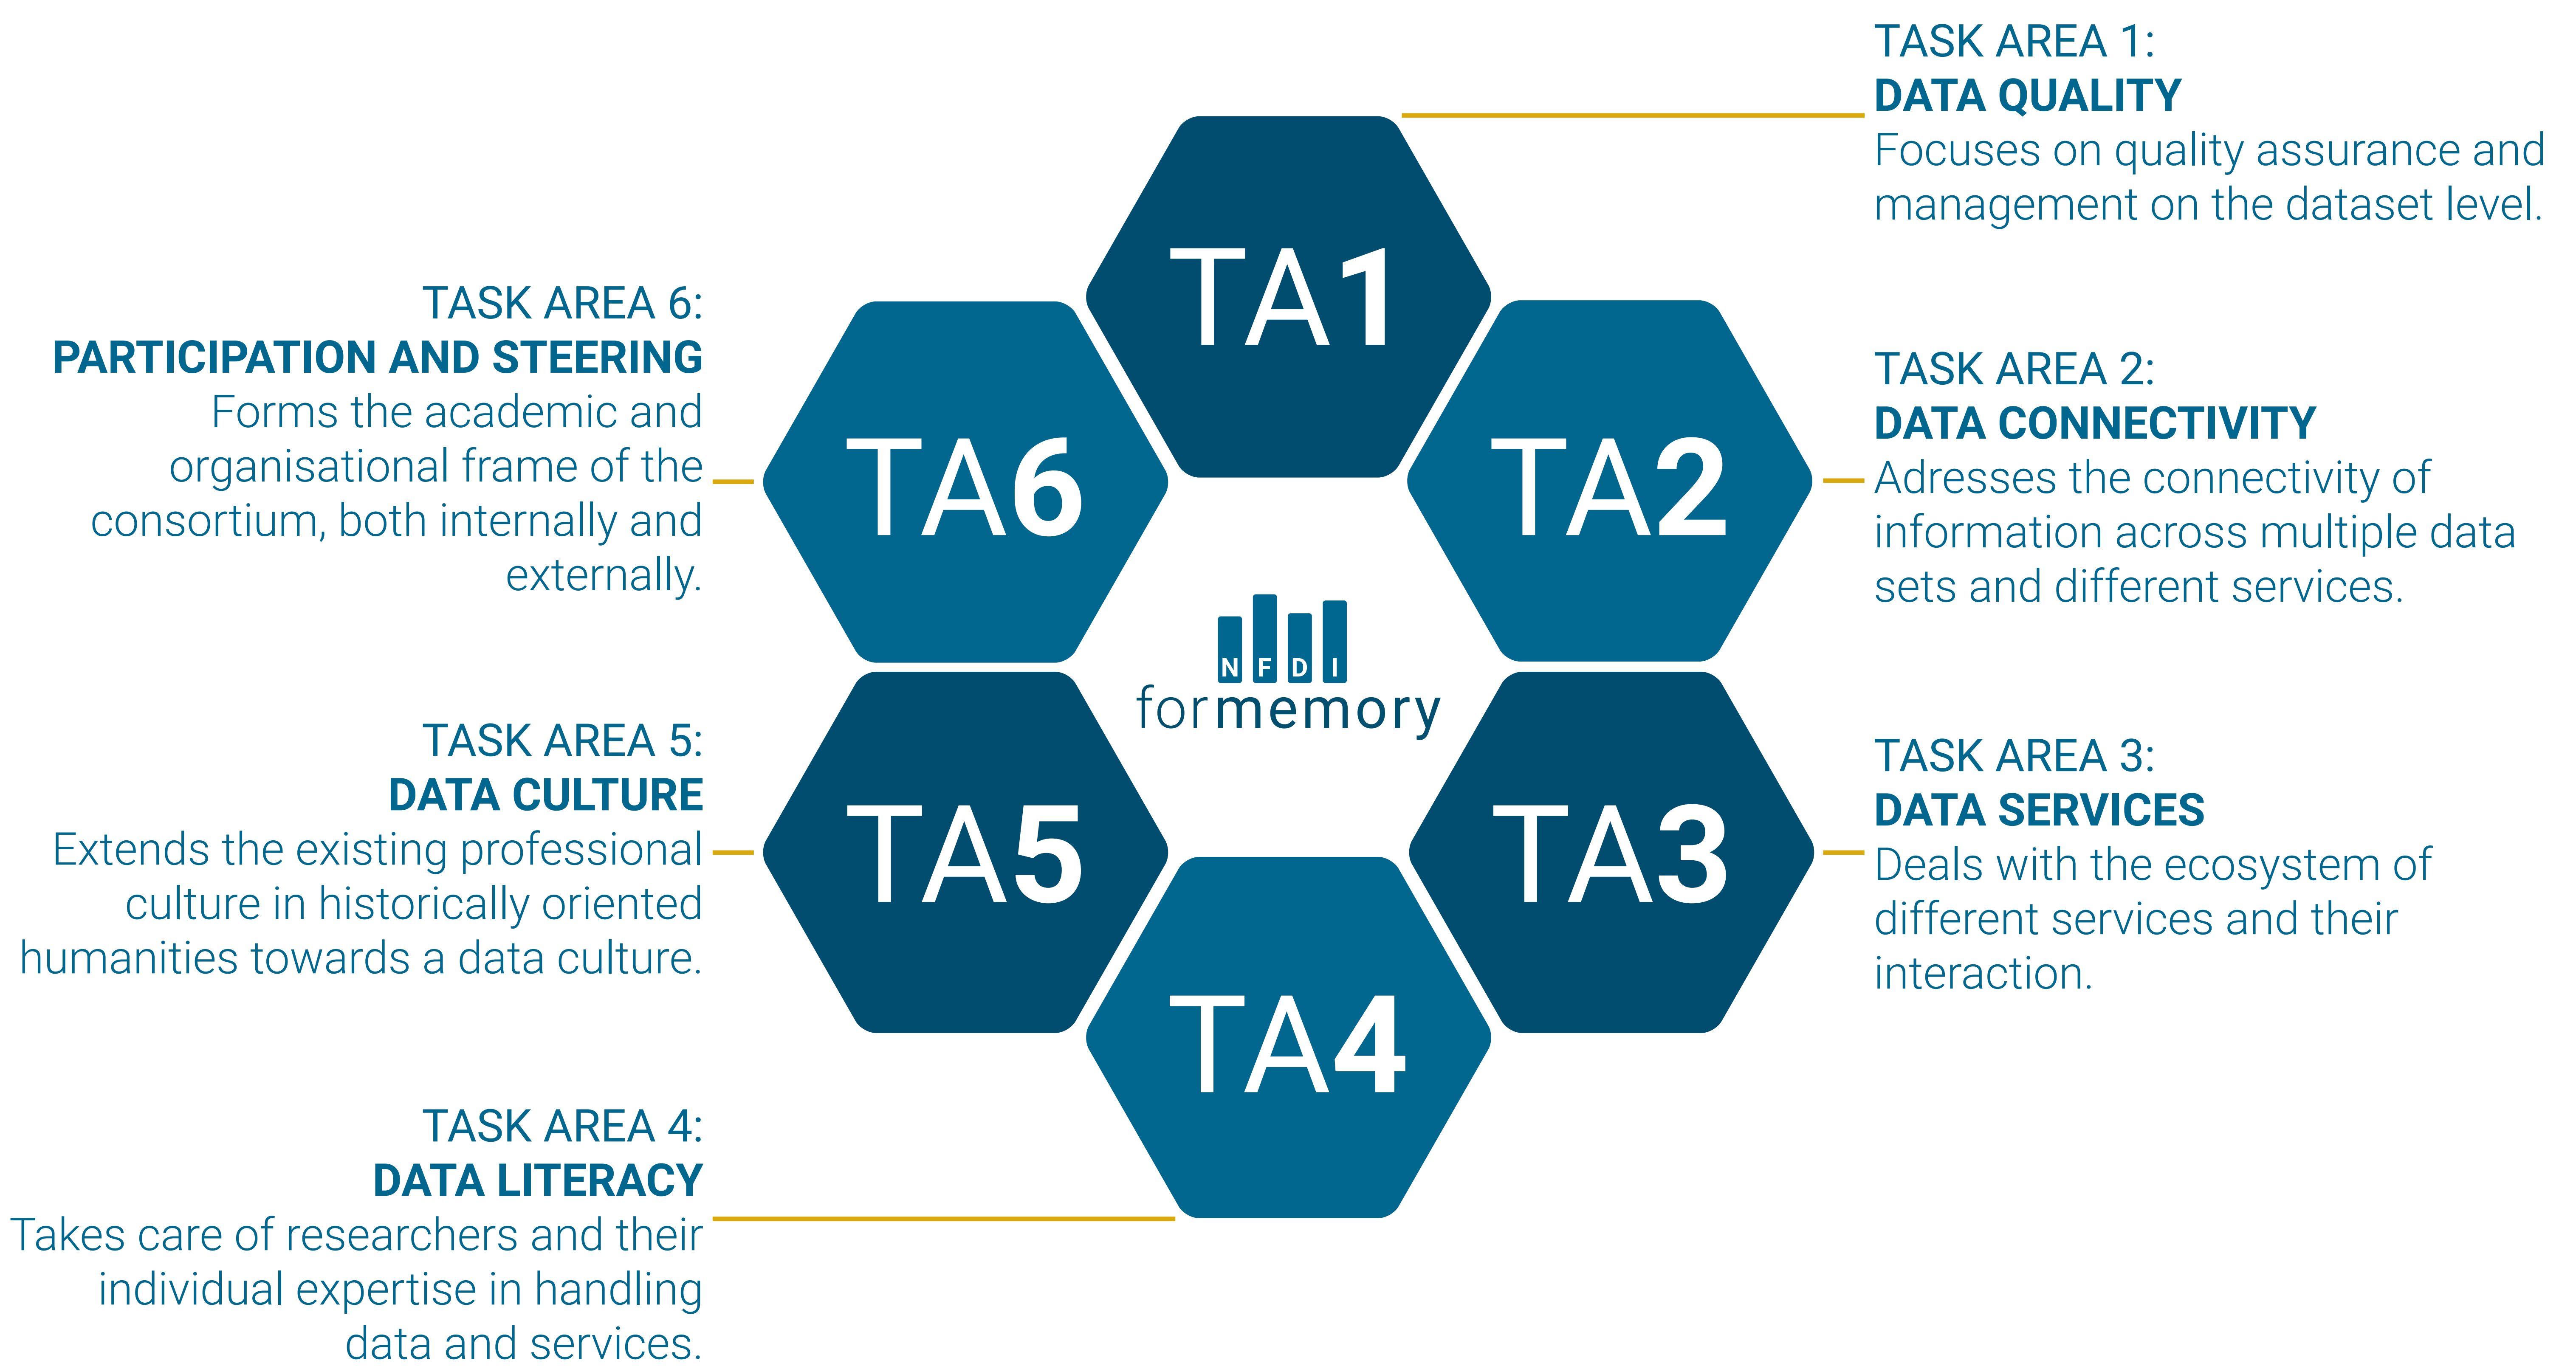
TASK AREA 1:
DATA QUALITY
Focuses on quality assurance and management on the dataset level.

TASK AREA 6:
PARTICIPATION AND STEERING
Forms the academic and organisational frame of the consortium, both internally and externally.

TA1

TA6

TA2

TASK AREA 2:
DATA CONNECTIVITY
Adresses the connectivity of information across multiple data sets and different services.

NFDI
formemory

TASK AREA 5:
DATA CULTURE
Extends the existing professional culture in historically oriented humanities towards a data culture.

TA5

TA3

TASK AREA 3:
DATA SERVICES
Deals with the ecosystem of different services and their interaction.

TA4

TASK AREA 4:
DATA LITERACY
Takes care of researchers and their individual expertise in handling data and services.